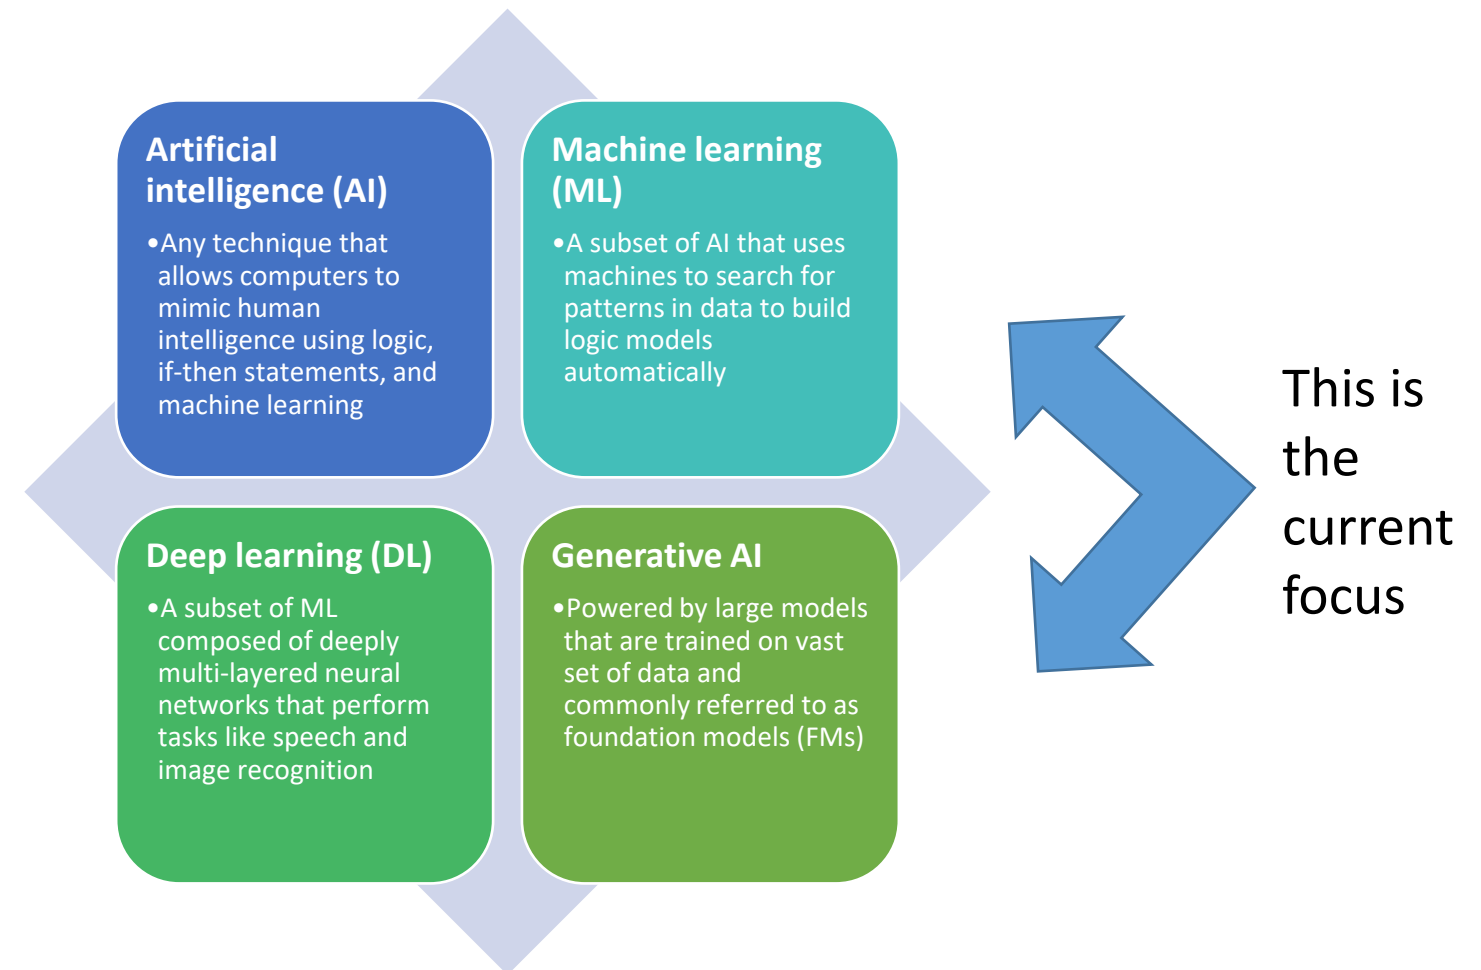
Artificial intelligence (AI)

•Any technique that allows computers to mimic human intelligence using logic, if-then statements, and machine learning

Machine learning (ML)

•A subset of AI that uses machines to search for patterns in data to build logic models automatically

Deep learning (DL)

•A subset of ML composed of deeply multi-layered neural networks that perform tasks like speech and image recognition

Generative AI

•Powered by large models that are trained on vast set of data and commonly referred to as foundation models (FMs)

This is the current focus